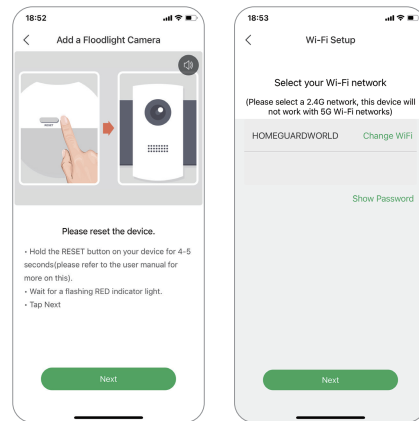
18:52

Add a Floodlight Camera

RESET

Please reset the device.

• Hold the RESET button on your device for 4-5 seconds(please refer to the user manual for more on this).
• Wait for a flashing RED indicator light.
• Tap Next

Next

18:53

Wi-Fi Setup

Select your Wi-Fi network

(Please select a 2.4G network, this device will not work with 5G Wi-Fi networks)

HOMEGUARDWORLD Change WiFi

Show Password

Next